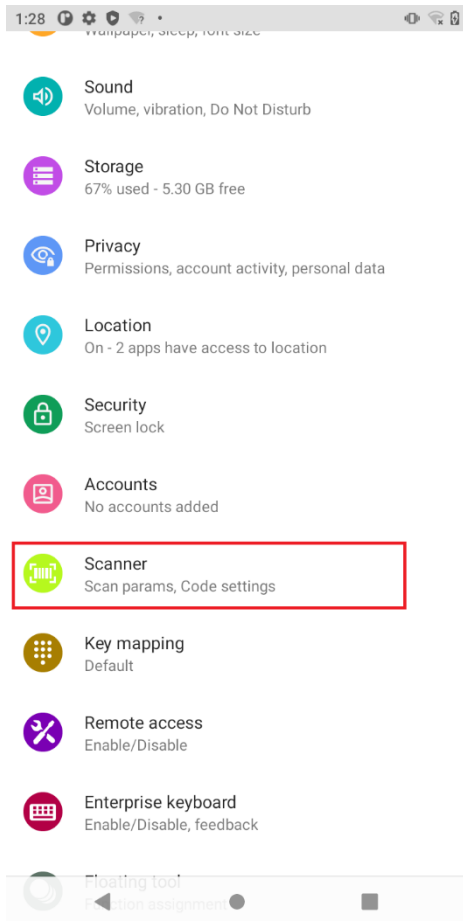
1:28

Wallpaper, sleep, font size

Sound
Volume, vibration, Do Not Disturb

Storage
67% used - 5.30 GB free

Privacy
Permissions, account activity, personal data

Location
On - 2 apps have access to location

Security
Screen lock

Accounts
No accounts added

Scanner
Scan params, Code settings

Key mapping
Default

Remote access
Enable/Disable

Enterprise keyboard
Enable/Disable, feedback

Floating tool
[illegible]ction assignment